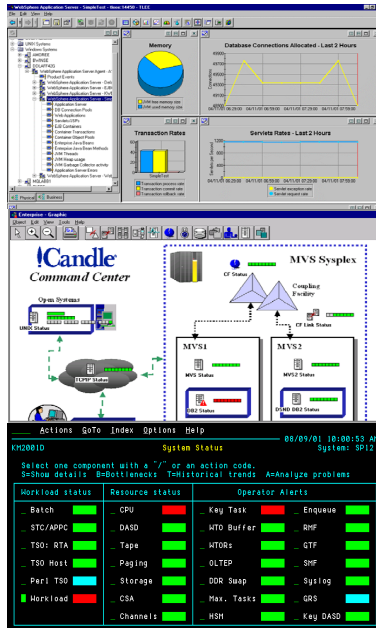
WebSphere Application Server - SimpleTest - Hmm:14450 - TLEE
File Edit View Help

UNIX Systems
Windows Systems
WebSphere Application Server Agent
Product Events
WebSphere Application Server
WebSphere Application Server
WebSphere Application Server
WebSphere Application Server
Application Server
DB Connection Pools
Web Applications
Servlets/JSPs
EJB Containers
Container Transactions
Container Object Pools
Enterprise Java Beans
Enterprise Java Bean Methods
JVM Threads
JVM Heap usage
JVM Garbage Collector activity
Application Server Errors
WebSphere Application Server
Physical Business

Memory
JVM free memory size
JVM used memory size

Database Connections Allocated - Last 2 Hours

Transaction Rates
Transaction process rate
Transaction commit rate
Transaction rollback rate

Servlets Rates - Last 2 Hours
Servlet exception rate
Servlet request rate

Enterprise - Graphic
Object Edit View Tools Help

!Candle
Command Center

Open Systems
UNIX Status
TCP/IP Status

MVS Sysplex
CF Status
Coupling Facility
CF Link Status

MVS1
MVS Status
DB2 Status

MVS2
MVS2 Status
DSND DB2 Status

Actions GoTo Index Options Help
08/09/01 10:00:53 Am
KM2001D System Status System: SP12

Select one component with a "/" or an action code.
S=Show details B=Bottlenecks T=Historical trends A=Analyze problems

| Workload status | Resource status | Operator Alerts | |
|---|---|---|---|
| Batch | CPU | Key Task | Enqueue |
| STC/APPC | DASD | WTO Buffer | RMF |
| TSO: RTA | Tape | WTORs | GTF |
| TSO Host | Paging | OLTEP | SMF |
| Perl TSO | Storage | DDR Swap | Syslog |
| Workload | CSA | Max. Tasks | GRS |
| | Channels | HSM | Key DASD |